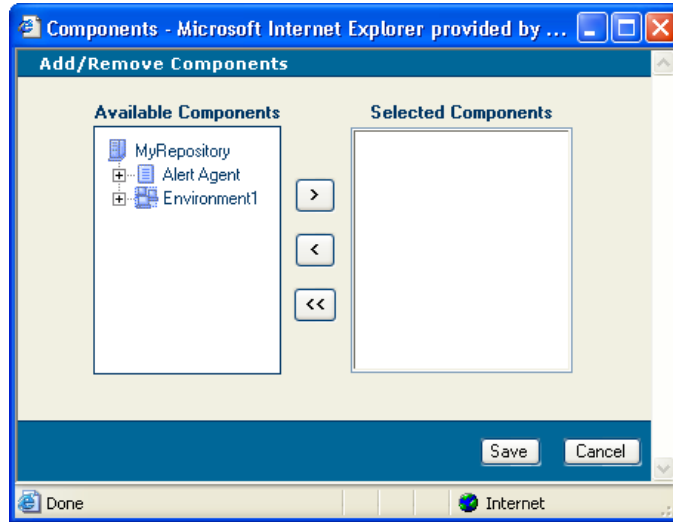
Components - Microsoft Internet Explorer provided by ...

Add/Remove Components

Available Components

MyRepository
Alert Agent
Environment1

Selected Components

>

<

<<

Save

Cancel

Done

Internet